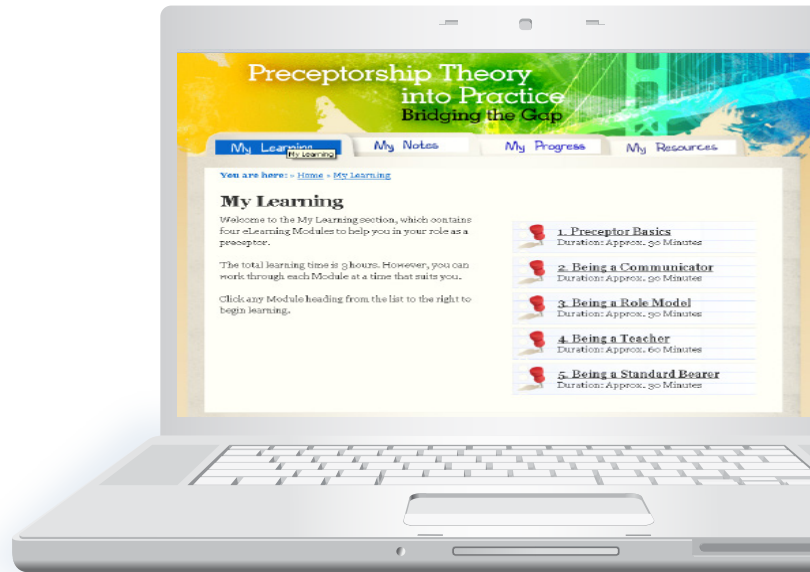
Preceptorship Theory into Practice
Bridging the Gap

My Learning
My Learning
My Notes
My Progress
My Resources

You are here: » Home » My Learning

My Learning

Welcome to the My Learning section, which contains four eLearning Modules to help you in your role as a preceptor.

The total learning time is 3 hours. However, you can work through each Module at a time that suits you.

Click any Module heading from the list to the right to begin learning.

1. Preceptor Basics
Duration: Approx. 30 Minutes

2. Being a Communicator
Duration: Approx. 30 Minutes

3. Being a Role Model
Duration: Approx. 30 Minutes

4. Being a Teacher
Duration: Approx. 60 Minutes

5. Being a Standard Bearer
Duration: Approx. 30 Minutes